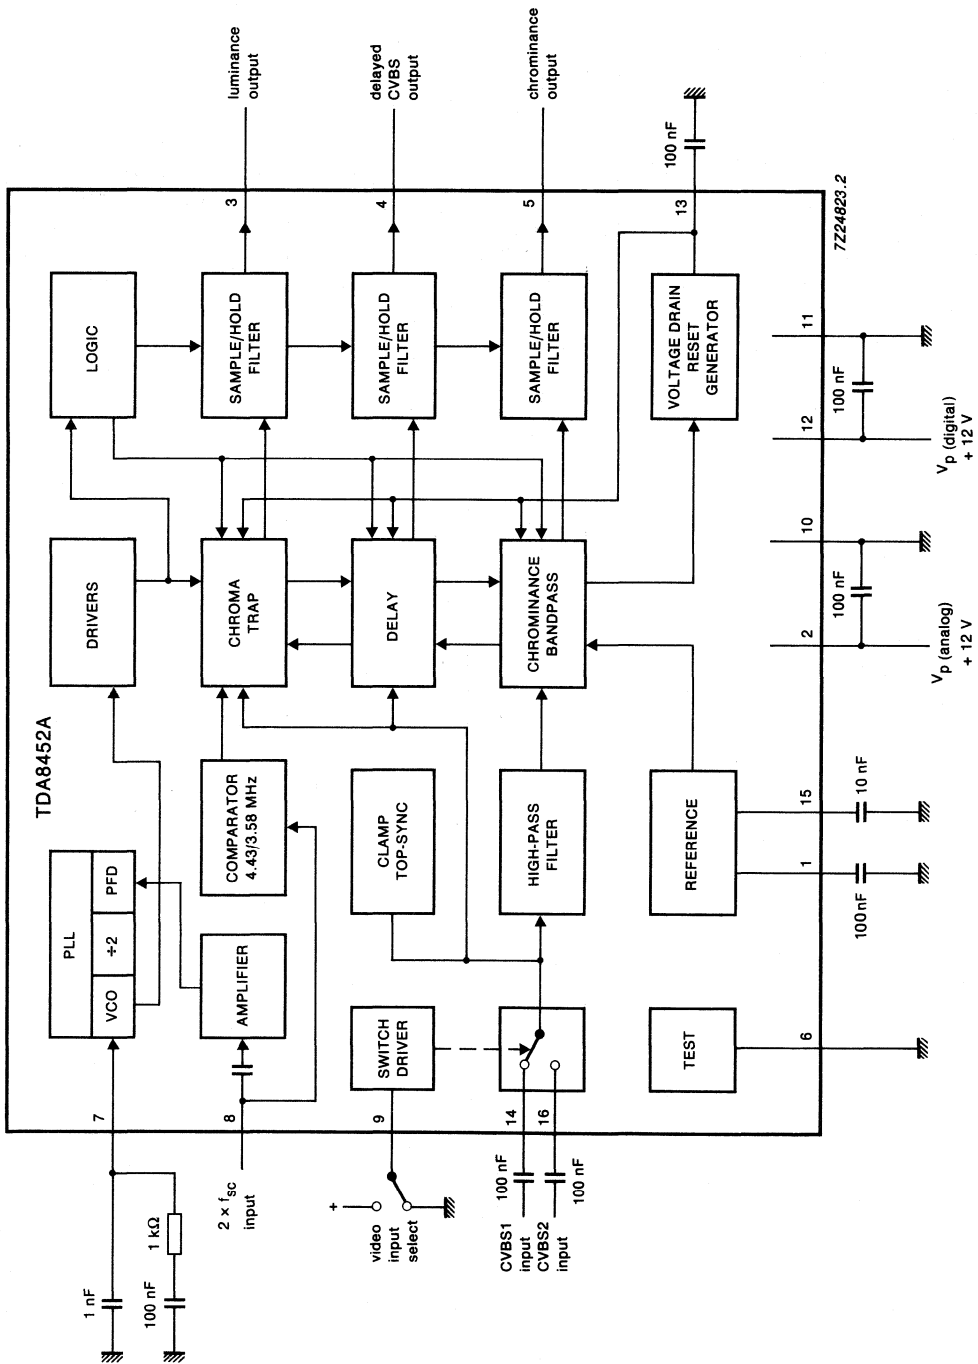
luminance output

delayed CVBS output

chrominance output

100 nF

7Z24823.2

3

4

5

13

LOGIC

SAMPLE/HOLD FILTER

SAMPLE/HOLD FILTER

SAMPLE/HOLD FILTER

VOLTAGE DRAIN RESET GENERATOR

11

100 nF

12

$V_p$ (digital) + 12 V

DRIVERS

CHROMA TRAP

DELAY

CHROMINANCE BANDPASS

10

100 nF

2

$V_p$ (analog) + 12 V

TDA8452A

COMPARATOR 4.43/3.58 MHz

CLAMP TOP-SYNC

HIGH-PASS FILTER

REFERENCE

15

10 nF

1

100 nF

PLL

PFD

÷2

VCO

AMPLIFIER

SWITCH DRIVER

TEST

6

7

8

9

14

16

1 nF

1 kΩ

100 nF

2 × $f_{sc}$ input

+

video input select

100 nF

100 nF

CVBS1 input

CVBS2 input